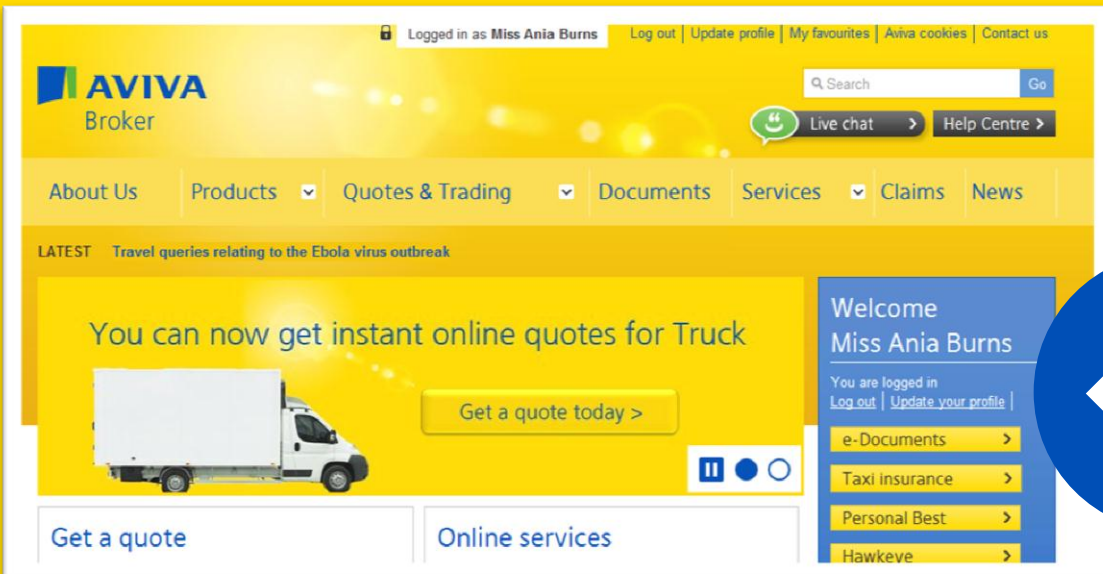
Logged in as Miss Ania Burns

Log out | Update profile | My favourites | Aviva cookies | Contact us

AVIVA
Broker

Search Go

Live chat >
Help Centre >

About Us
Products
Quotes & Trading
Documents
Services
Claims
News

LATEST Travel queries relating to the Ebola virus outbreak

You can now get instant online quotes for Truck

Get a quote today >

Welcome
Miss Ania Burns

You are logged in
Log out | Update your profile |

e-Documents >
Taxi insurance >
Personal Best >
Hawkeye >

Get a quote

Online services